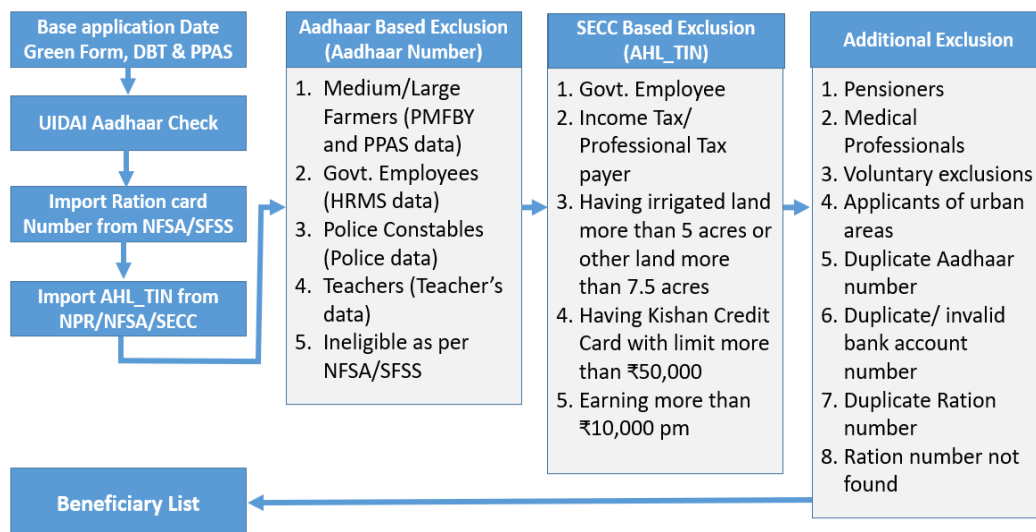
Base application Date Green Form, DBT & PPAS

UIDAI Aadhaar Check

Import Ration card Number from NFSA/SFSS

Import AHL_TIN from NPR/NFSA/SECC

Aadhaar Based Exclusion (Aadhaar Number)

1. Medium/Large Farmers (PMFBY and PPAS data)
2. Govt. Employees (HRMS data)
3. Police Constables (Police data)
4. Teachers (Teacher's data)
5. Ineligible as per NFSA/SFSS

SECC Based Exclusion (AHL_TIN)

1. Govt. Employee
2. Income Tax/ Professional Tax payer
3. Having irrigated land more than 5 acres or other land more than 7.5 acres
4. Having Kishan Credit Card with limit more than ₹50,000
5. Earning more than ₹10,000 pm

Additional Exclusion

1. Pensioners
2. Medical Professionals
3. Voluntary exclusions
4. Applicants of urban areas
5. Duplicate Aadhaar number
6. Duplicate/ invalid bank account number
7. Duplicate Ration number
8. Ration number not found

Beneficiary List